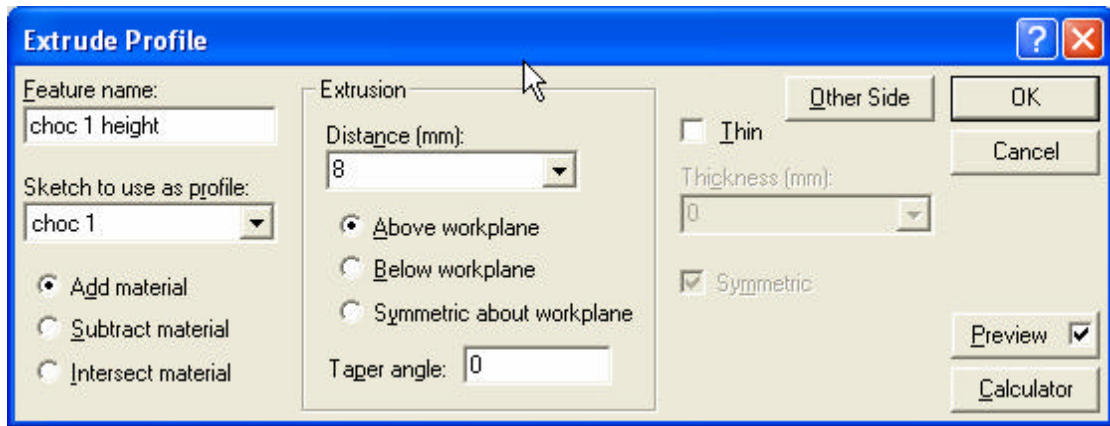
Extrude Profile

Feature name:
choc 1 height

Sketch to use as profile:
choc 1

Add material
Subtract material
Intersect material

Extrusion
Distance (mm):
8
Above workplane
Below workplane
Symmetric about workplane
Taper angle: 0

Other Side
Thin
Thickness (mm):
0
Symmetric

OK
Cancel
Preview
Calculator